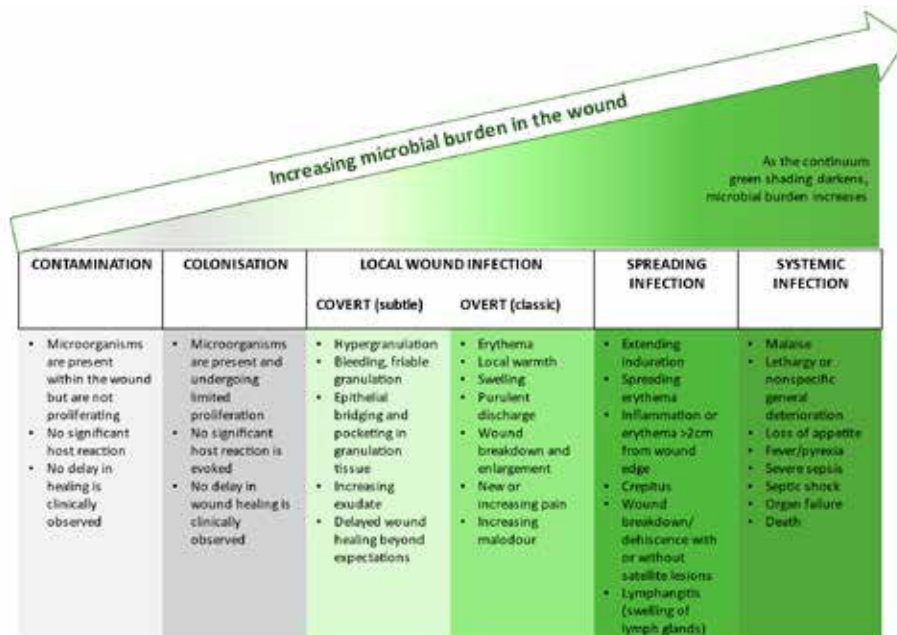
Increasing microbial burden in the wound

As the continuum green shading darkens, microbial burden increases

| CONTAMINATION | COLONISATION | LOCAL WOUND INFECTION COVERT (subtle) | LOCAL WOUND INFECTION OVERT (classic) | SPREADING INFECTION | SYSTEMIC INFECTION |
|---|---|---|---|---|---|
| • Microorganisms are present within the wound but are not proliferating • No significant host reaction • No delay in healing is clinically observed | • Microorganisms are present and undergoing limited proliferation • No significant host reaction is evoked • No delay in wound healing is clinically observed | • Hypergranulation • Bleeding, friable granulation • Epithelial bridging and pocketing in granulation tissue • Increasing exudate • Delayed wound healing beyond expectations | • Erythema • Local warmth • Swelling • Purulent discharge • Wound breakdown and enlargement • New or increasing pain • Increasing malodour | • Extending induration • Spreading erythema • Inflammation or erythema >2cm from wound edge • Crepitus • Wound breakdown/ dehiscence with or without satellite lesions • Lymphangitis (swelling of lymph glands) | • Malaise • Lethargy or nonspecific general deterioration • Loss of appetite • Fever/pyrexia • Severe sepsis • Septic shock • Organ failure • Death |